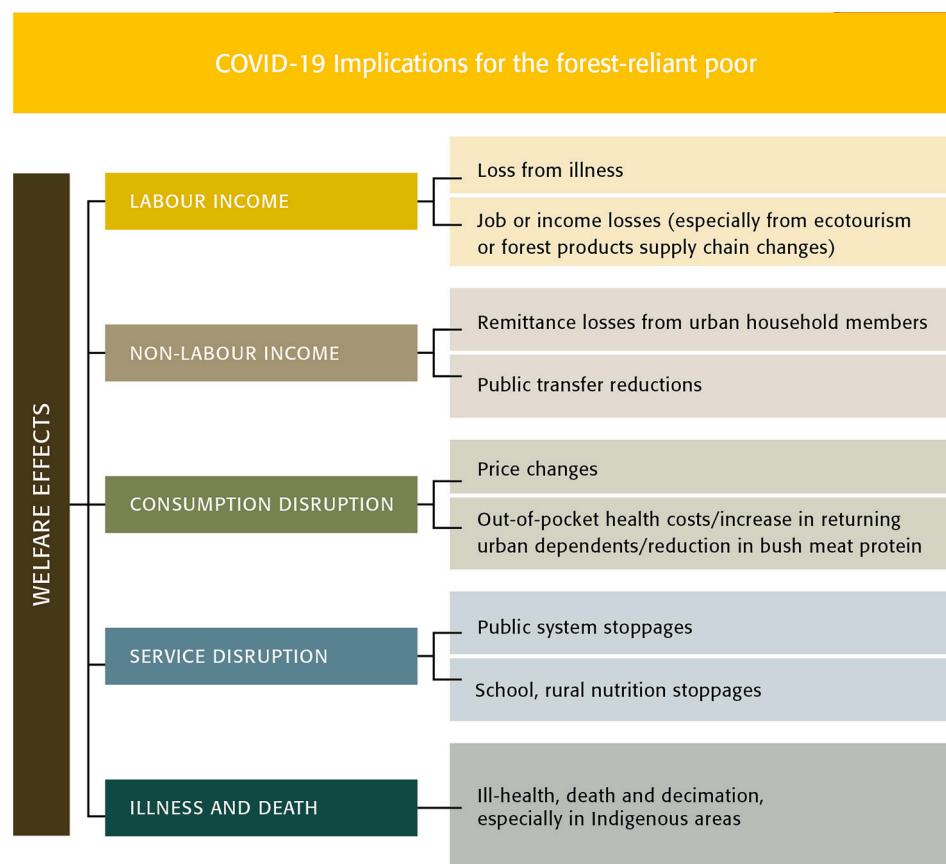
COVID-19 Implications for the forest-reliant poor

WELFARE EFFECTS

LABOUR INCOME

Loss from illness

Job or income losses (especially from ecotourism or forest products supply chain changes)

NON-LABOUR INCOME

Remittance losses from urban household members

Public transfer reductions

CONSUMPTION DISRUPTION

Price changes

Out-of-pocket health costs/increase in returning urban dependents/reduction in bush meat protein

SERVICE DISRUPTION

Public system stoppages

School, rural nutrition stoppages

ILLNESS AND DEATH

Ill-health, death and decimation, especially in Indigenous areas